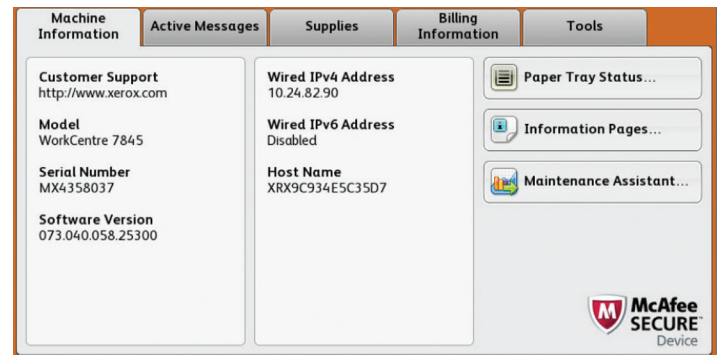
Machine Information
Active Messages
Supplies
Billing Information
Tools

Customer Support
http://www.xerox.com

Model
WorkCentre 7845

Serial Number
MX4358037

Software Version
073.040.058.25300

Wired IPv4 Address
10.24.82.90

Wired IPv6 Address
Disabled

Host Name
XRX9C934E5C35D7

Paper Tray Status...

Information Pages...

Maintenance Assistant...

McAfee
SECURE
Device